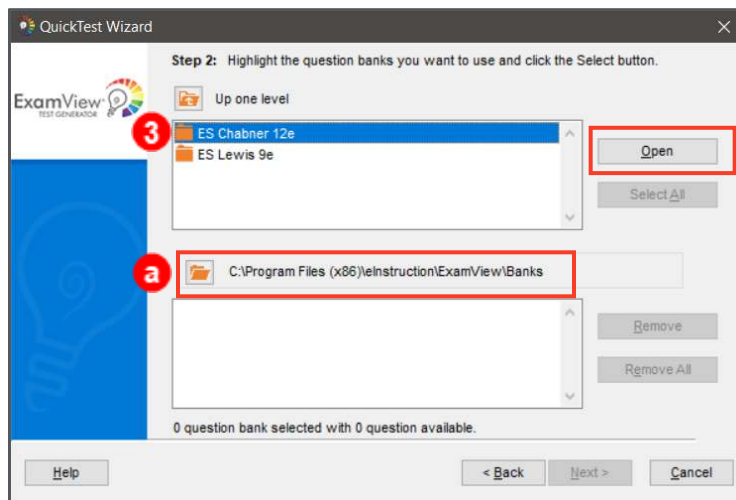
QuickTest Wizard

ExamView TEST GENERATOR

Step 2: Highlight the question banks you want to use and click the Select button.

Up one level

3

ES Chabner 12e

ES Lewis 9e

Open

Select All

a

C:\Program Files (x86)\eInstruction\ExamView\Banks

Remove

Remove All

0 question bank selected with 0 question available.

Help

< Back

Next >

Cancel